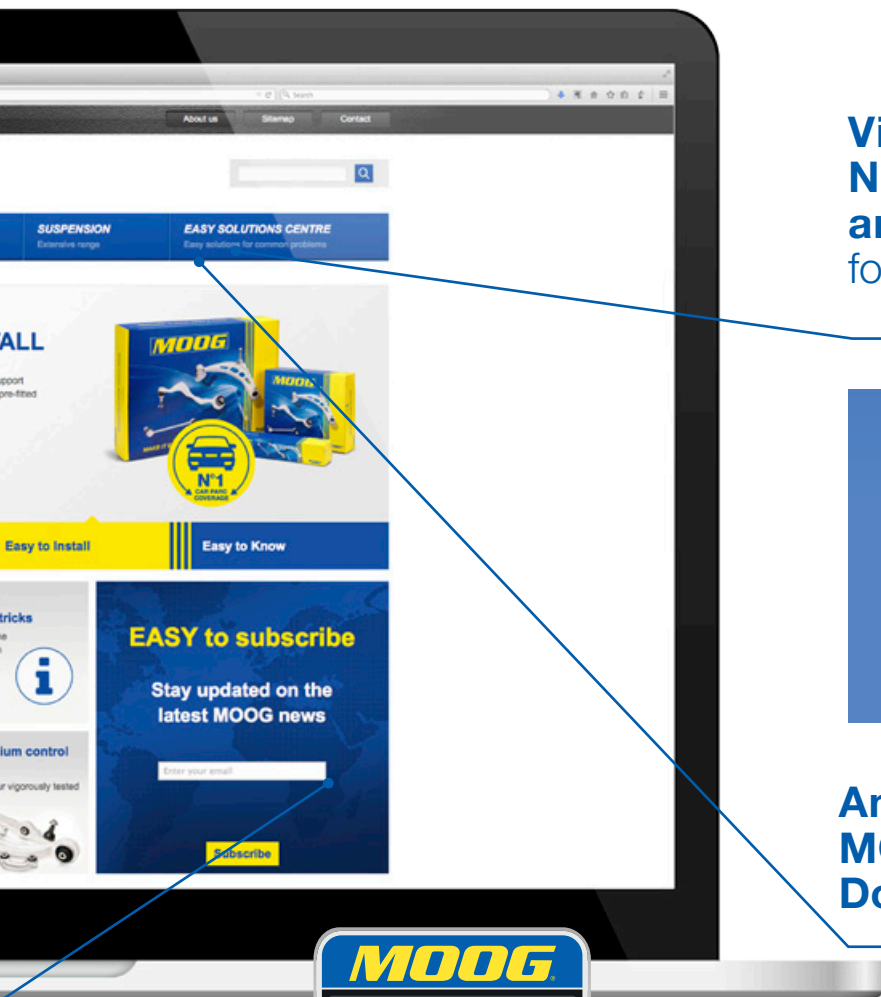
Search

About us Sitemap Contact

SUSPENSION
Extensive range

EASY SOLUTIONS CENTRE
Easy solutions for common problems

ALL

pport
pre-fitted

MOOG

MOOG

N°1
CAR PARC COVERAGE

Easy to Install

Easy to Know

tricks

ium control

r vigorously tested

EASY to subscribe

Stay updated on the latest MOOG news

Enter your email

Subscribe

MOOG

Vi
N
ar
fo

Ar
M
Do